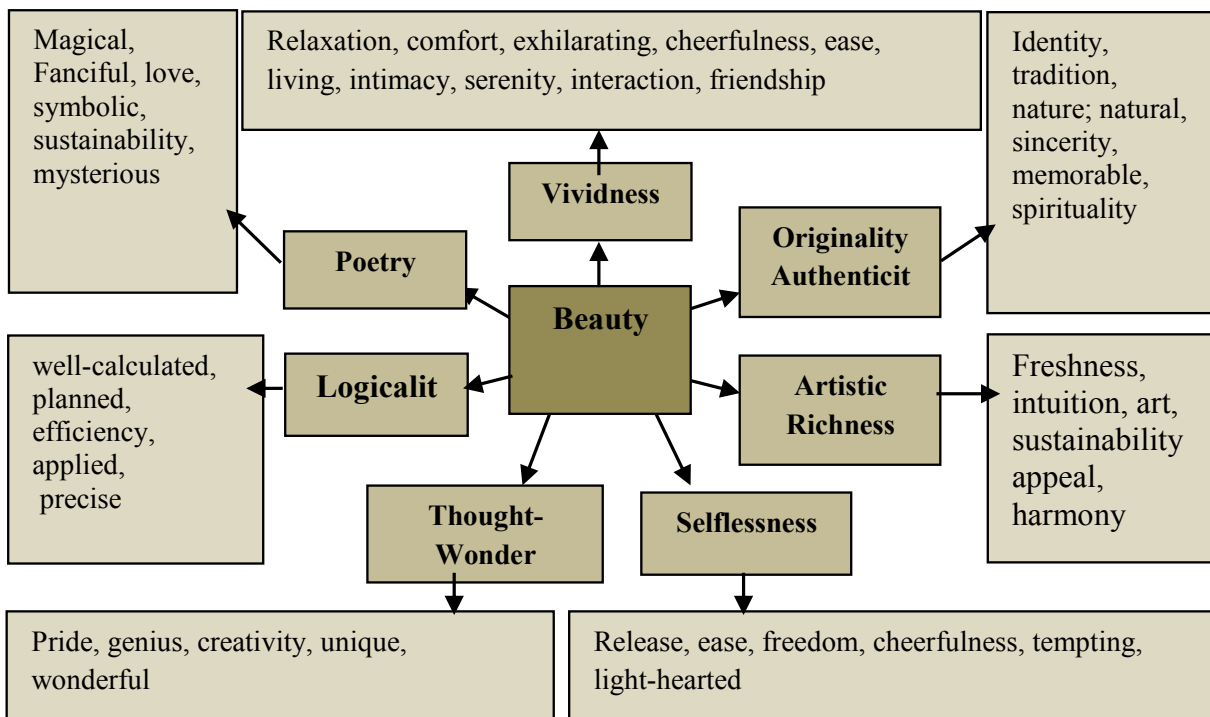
Magical, Fanciful, love, symbolic, sustainability, mysterious

Relaxation, comfort, exhilarating, cheerfulness, ease, living, intimacy, serenity, interaction, friendship

Identity, tradition, nature; natural, sincerity, memorable, spirituality

Vividness

Poetry

Originality Authenticit

Beauty

well-calculated, planned, efficiency, applied, precise

Logicalit

Artistic Richness

Freshness, intuition, art, sustainability appeal, harmony

Thought-Wonder

Selflessness

Pride, genius, creativity, unique, wonderful

Release, ease, freedom, cheerfulness, tempting, light-hearted